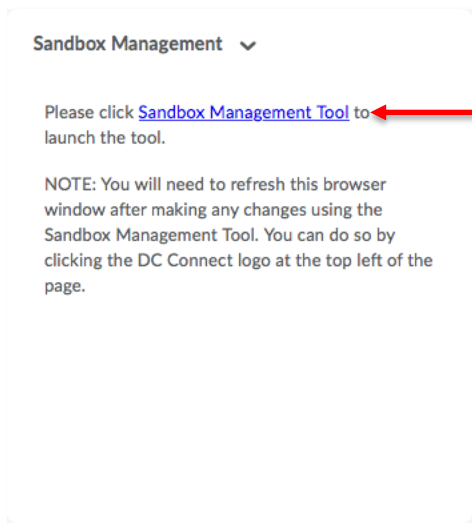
Sandbox Management

Please click Sandbox Management Tool to launch the tool.

NOTE: You will need to refresh this browser window after making any changes using the Sandbox Management Tool. You can do so by clicking the DC Connect logo at the top left of the page.